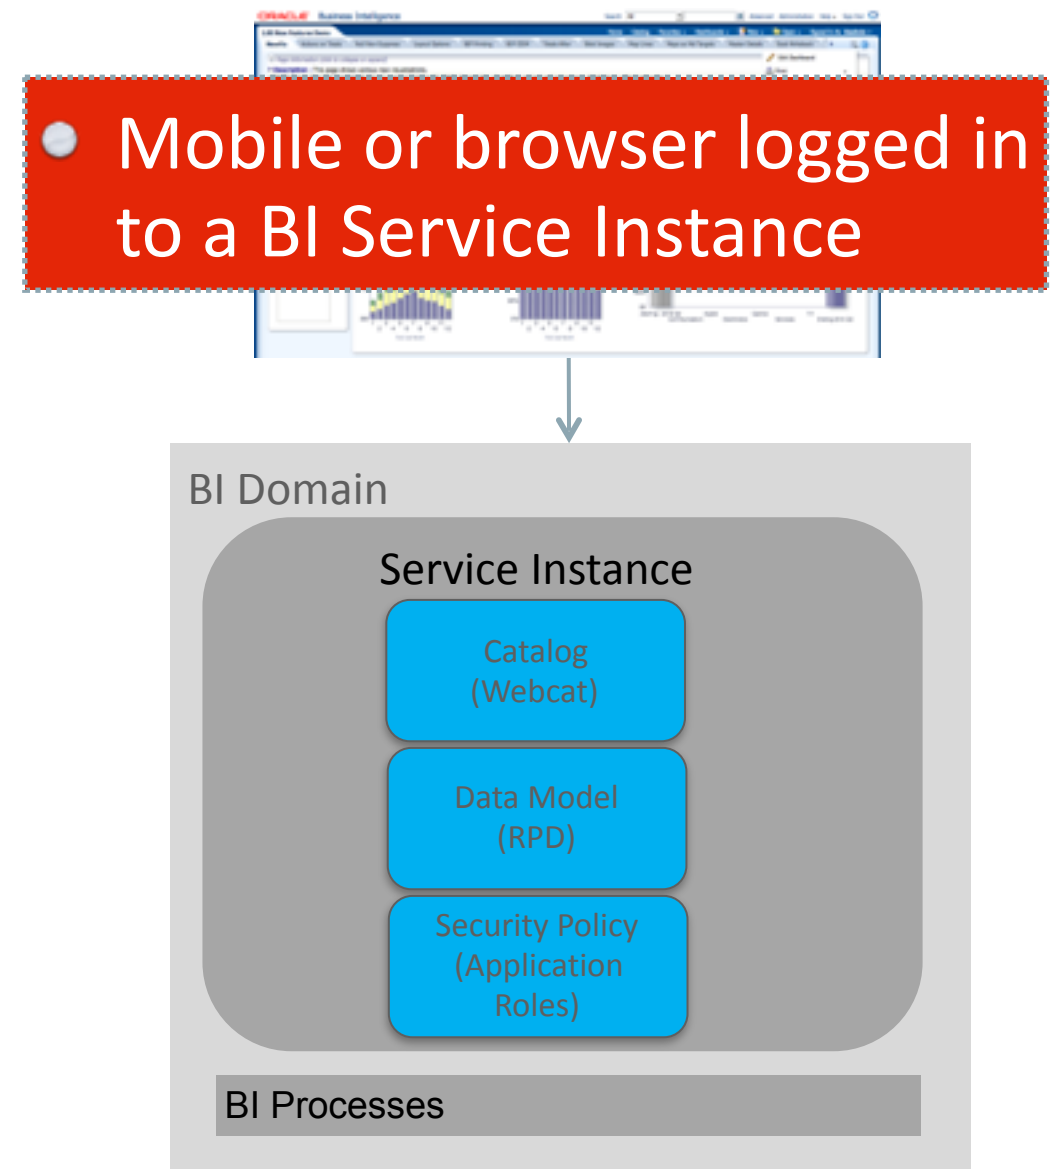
ORACLE Business Intelligence

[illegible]

Mobile or browser logged in to a BI Service Instance

BI Domain

Service Instance

Catalog (Webcat)

Data Model (RPD)

Security Policy (Application Roles)

BI Processes